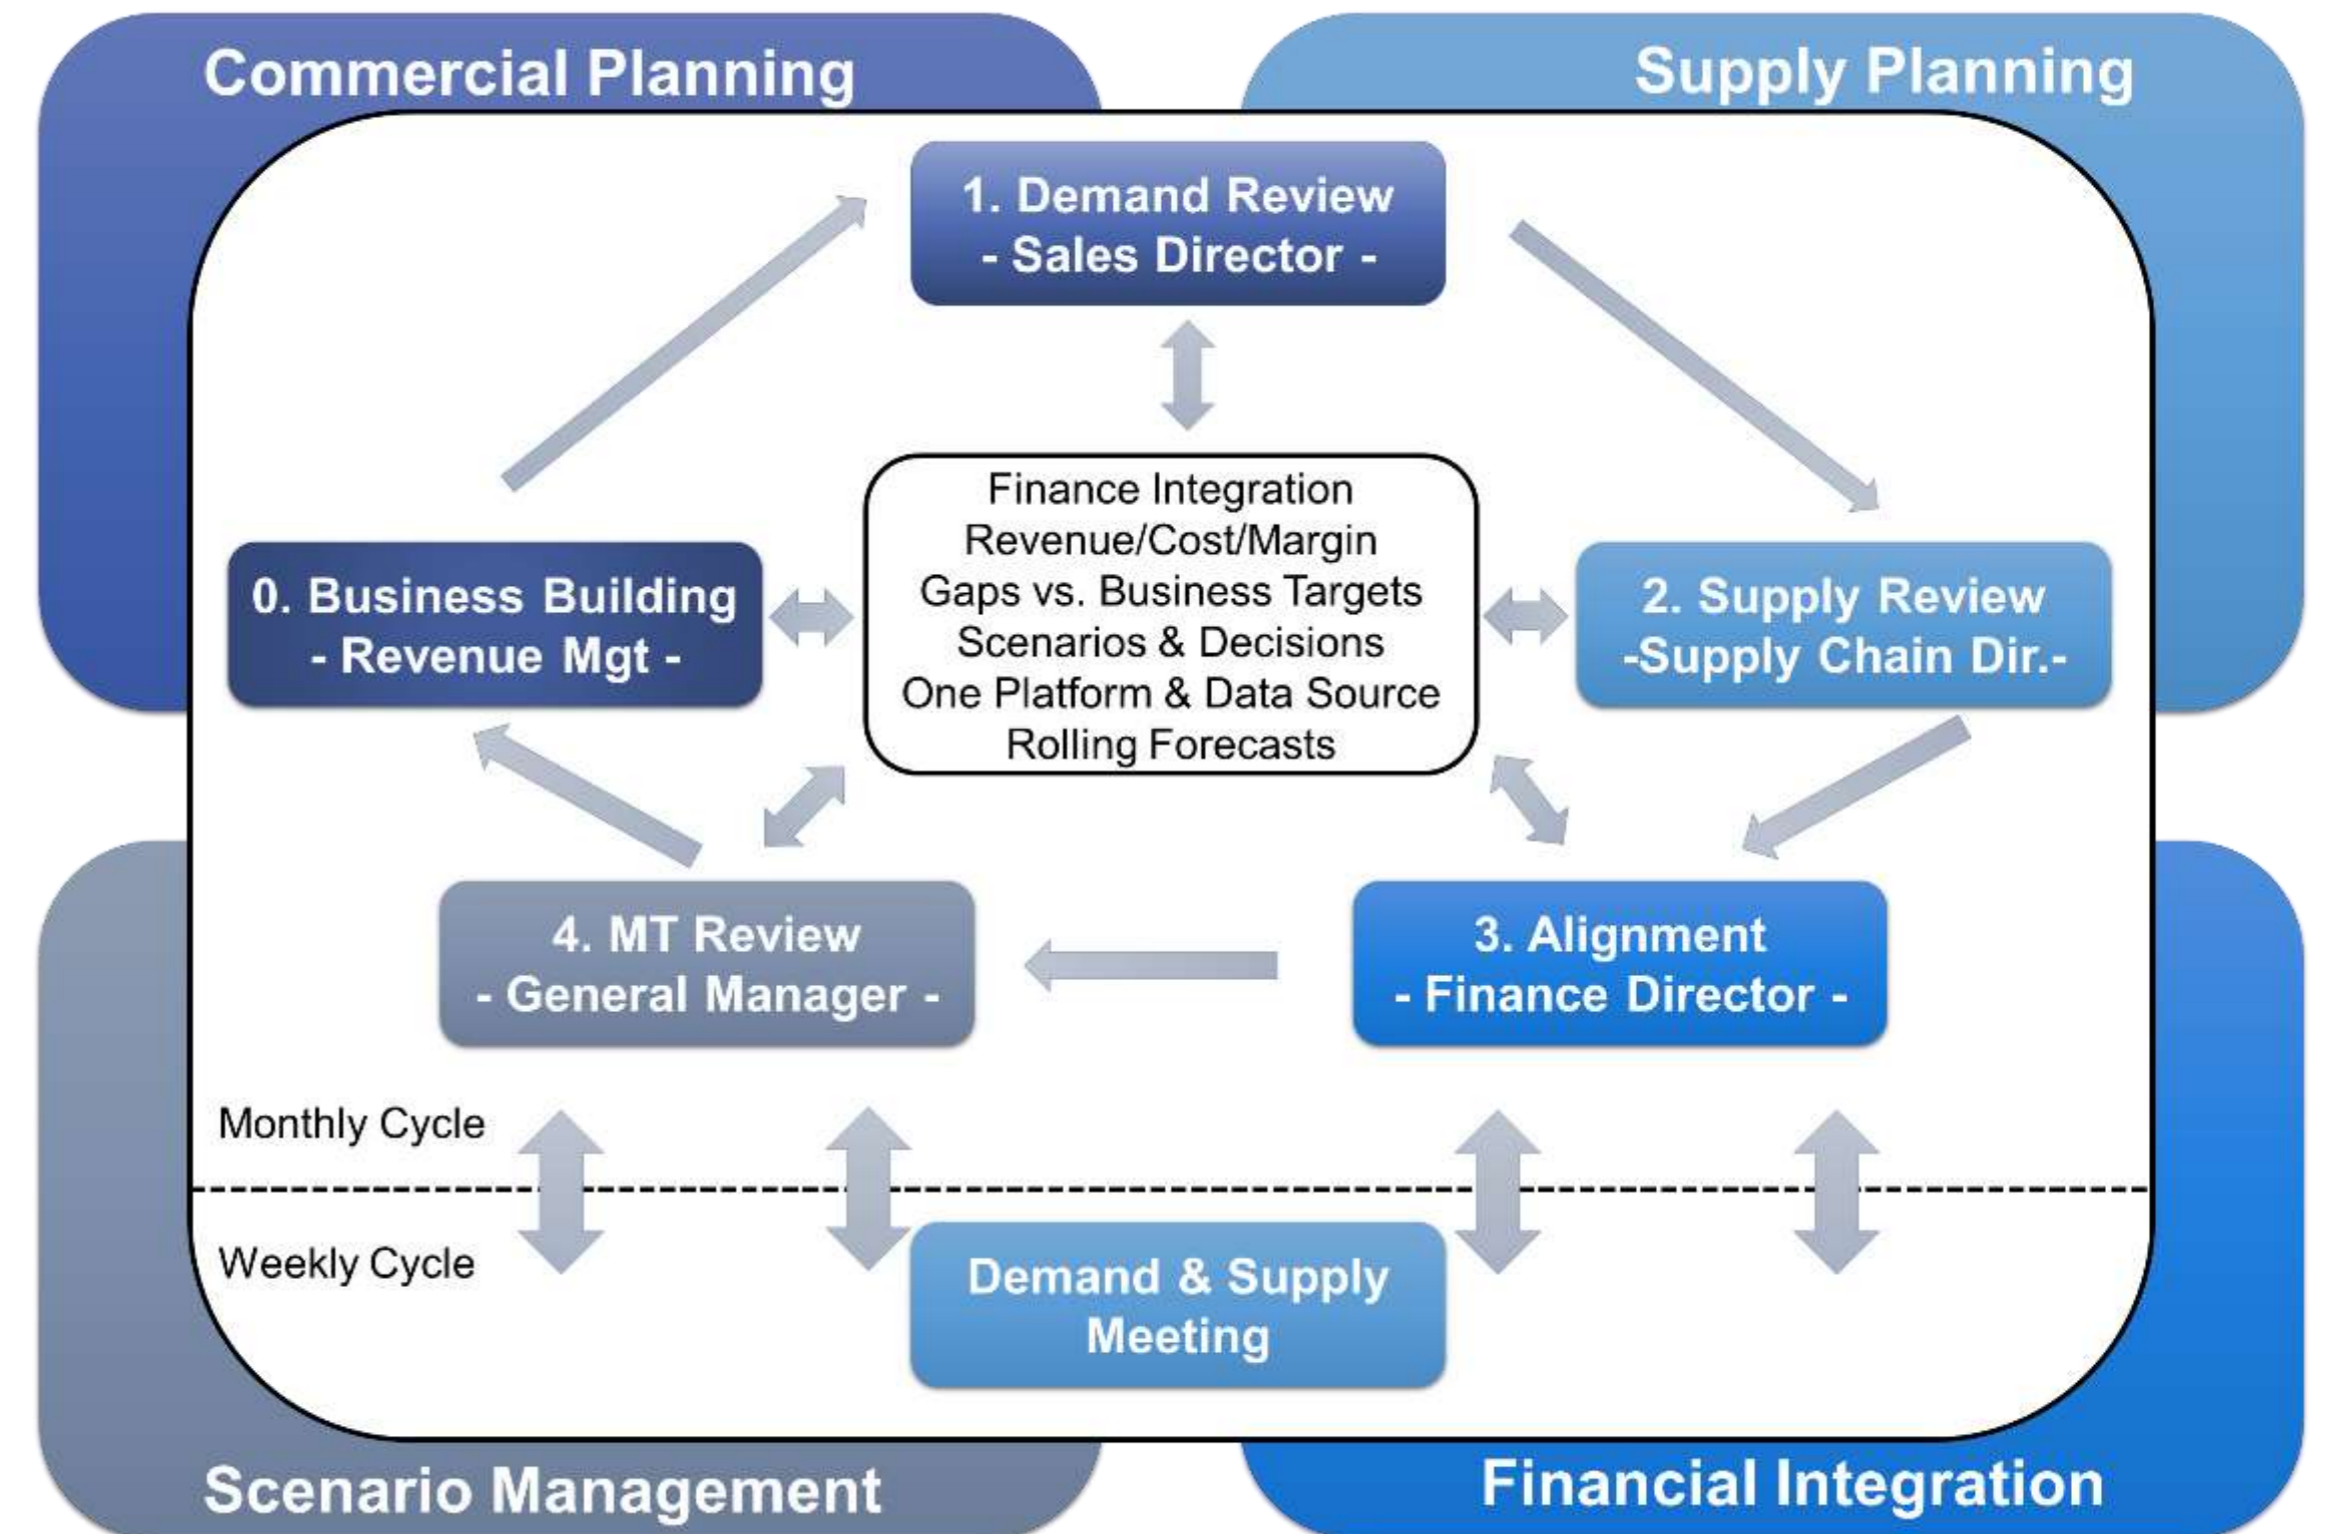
Commercial Planning

Supply Planning

1. Demand Review
- Sales Director -

0. Business Building
- Revenue Mgt -

Finance Integration
Revenue/Cost/Margin
Gaps vs. Business Targets
Scenarios & Decisions
One Platform & Data Source
Rolling Forecasts

2. Supply Review
-Supply Chain Dir.-

4. MT Review
- General Manager -

3. Alignment
- Finance Director -

Monthly Cycle

Weekly Cycle

Demand & Supply
Meeting

Scenario Management

Financial Integration